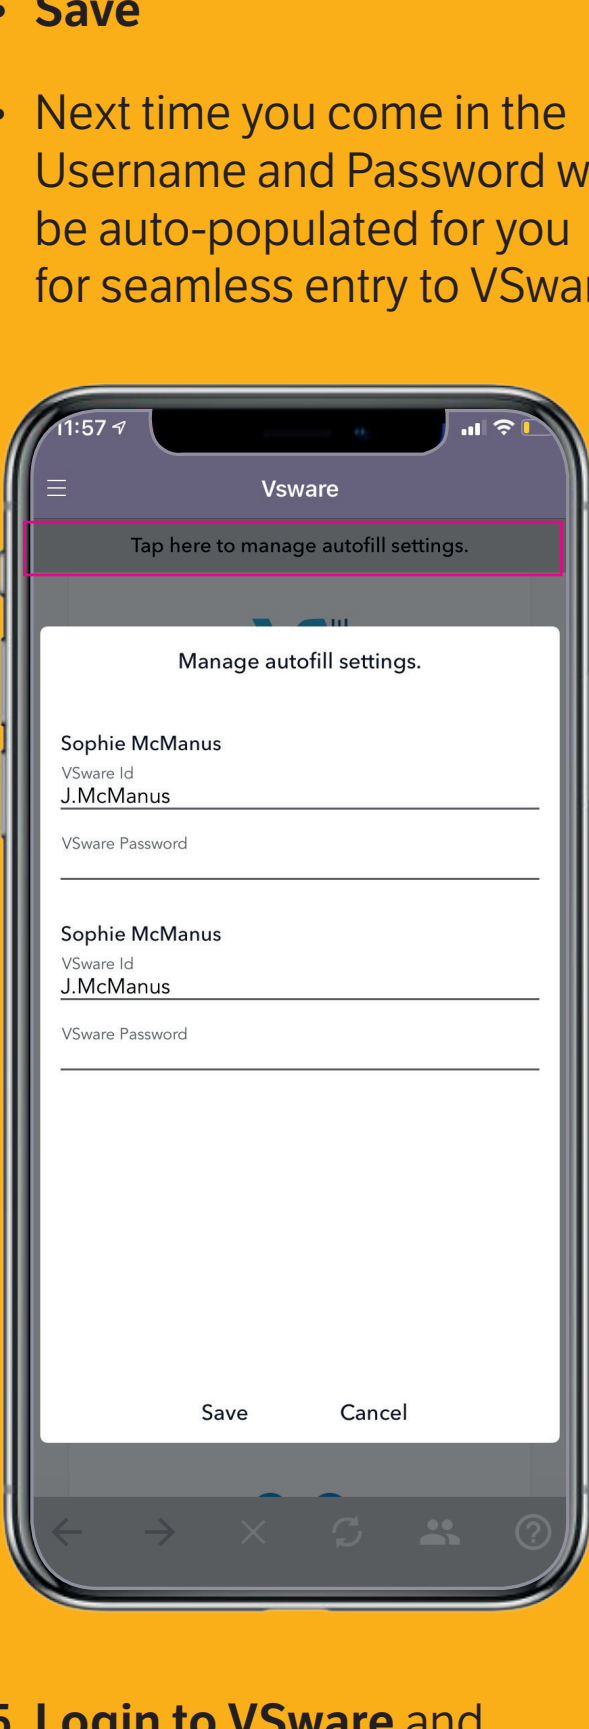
• Save

• Next time you come in the Username and Password w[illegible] be auto-populated for you for seamless entry to VSwa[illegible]

11:57

Vsware

Tap here to manage autofill settings.

Manage autofill settings.

Sophie McManus
VSware Id
J.McManus
VSware Password

Sophie McManus
VSware Id
J.McManus
VSware Password

Save Cancel

5. Login to VSware and